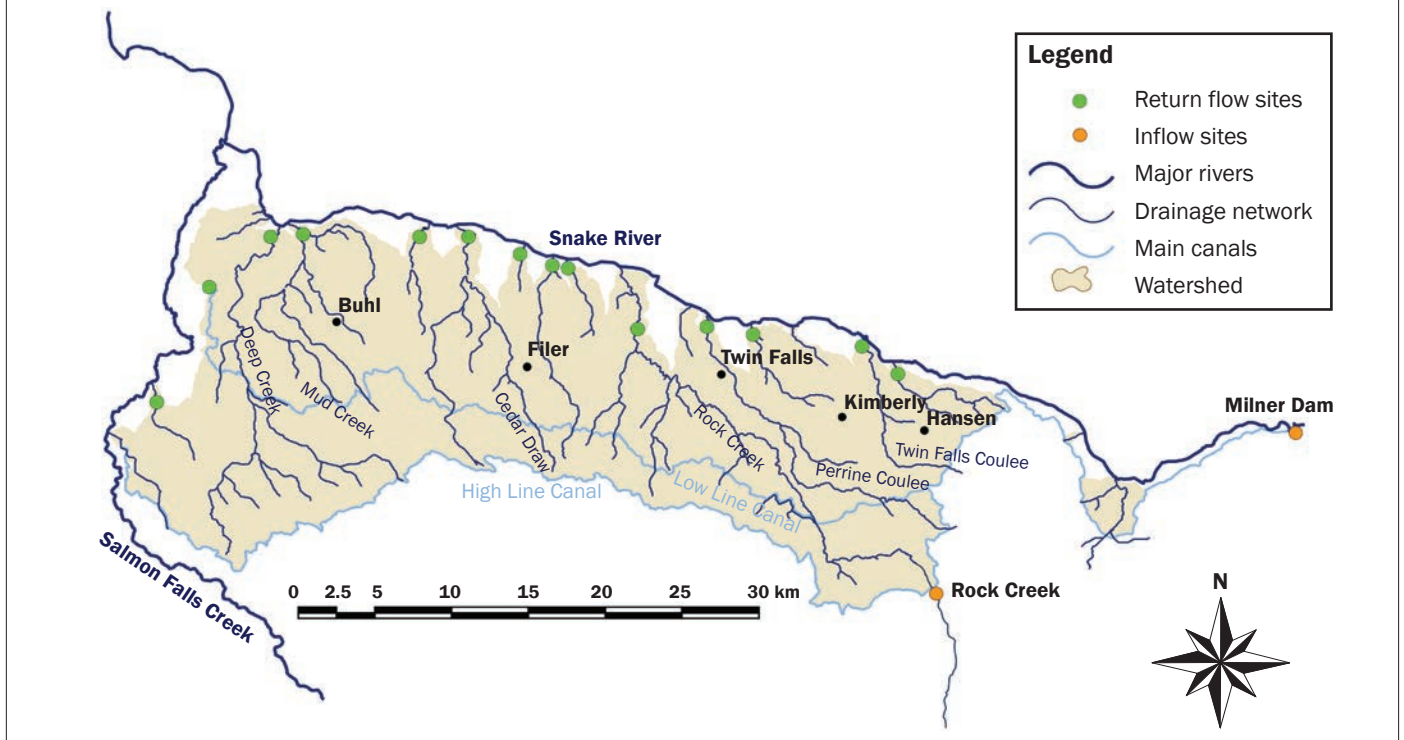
Legend
Return flow sites
Inflow sites
Major rivers
Drainage network
Main canals
Watershed

Snake River
Buhl
Filer
Twin Falls
Kimberly
Hansen
Milner Dam
Deep Creek
Mud Creek
Cedar Draw
Rock Creek
Perrine Coulee
Twin Falls Coulee
High Line Canal
Low Line Canal
Rock Creek
Salmon Falls Creek

0 2.5 5 10 15 20 25 30 km

N